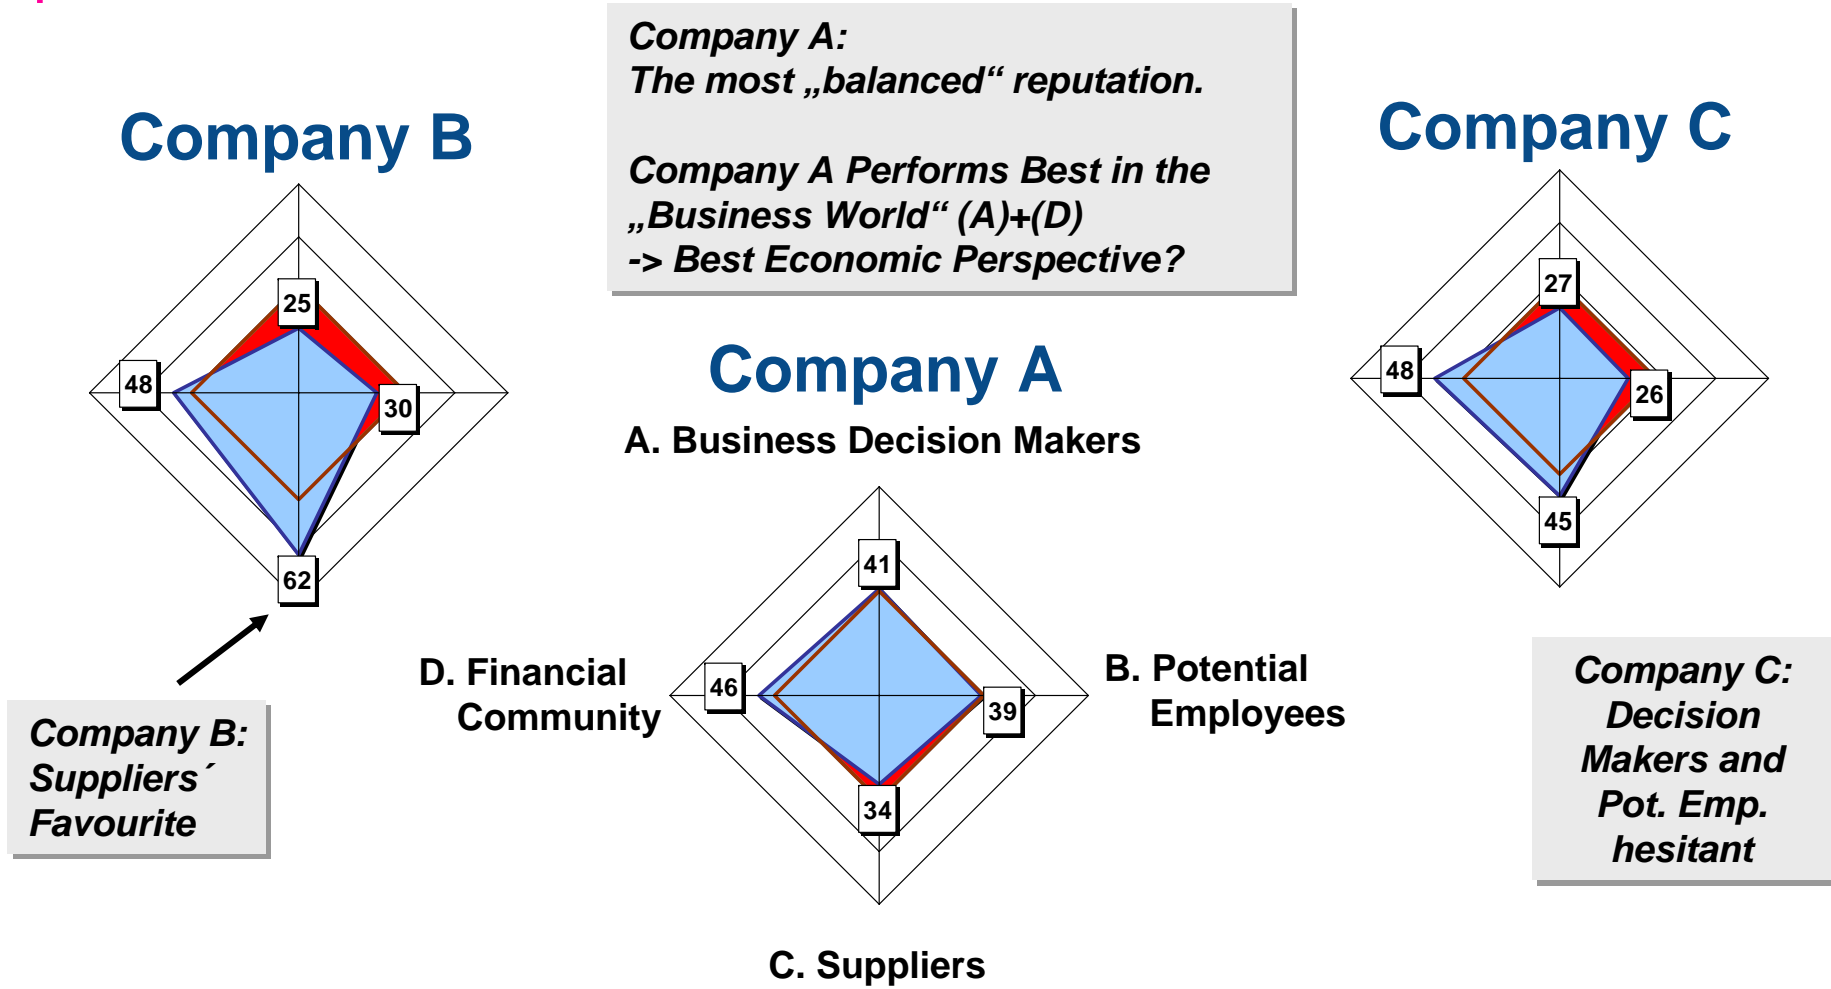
Company A:
The most „balanced“ reputation.

Company A Performs Best in the „Business World“ (A)+(D)
-> Best Economic Perspective?

Company B

25
48
30
62

Company C

27
48
26
45

Company A

A. Business Decision Makers

41
46
39
34

D. Financial Community

B. Potential Employees

C. Suppliers

Company B: Suppliers´ Favourite

Company C: Decision Makers and Pot. Emp. hesitant